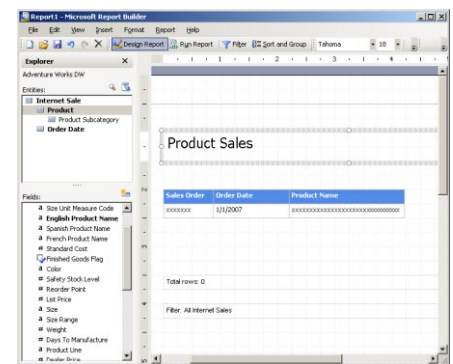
Report1 - Microsoft Report Builder

File Edit View Insert Format Report Help

Design Report Run Report Filter Sort and Group Tahoma 10

Explorer

Adventure Works DW

Entities:

Internet Sale
Product
Product Subcategory
Order Date

Fields:

a Size Unit Measure Code
a English Product Name
a Spanish Product Name
a French Product Name
# Standard Cost
Finished Goods Flag
a Color
# Safety Stock Level
# Reorder Point
# List Price
a Size
a Size Range
# Weight
# Days To Manufacture
a Product Line
# Dealer Price

Product Sales

| Sales Order | Order Date | Product Name |
|---|---|---|
| xxxxxxx | 1/1/2007 | xxxxxxxxxxxxxxxxxxxxxxxxxxxxxxx |

Total rows: 0

Filter: All Internet Sales